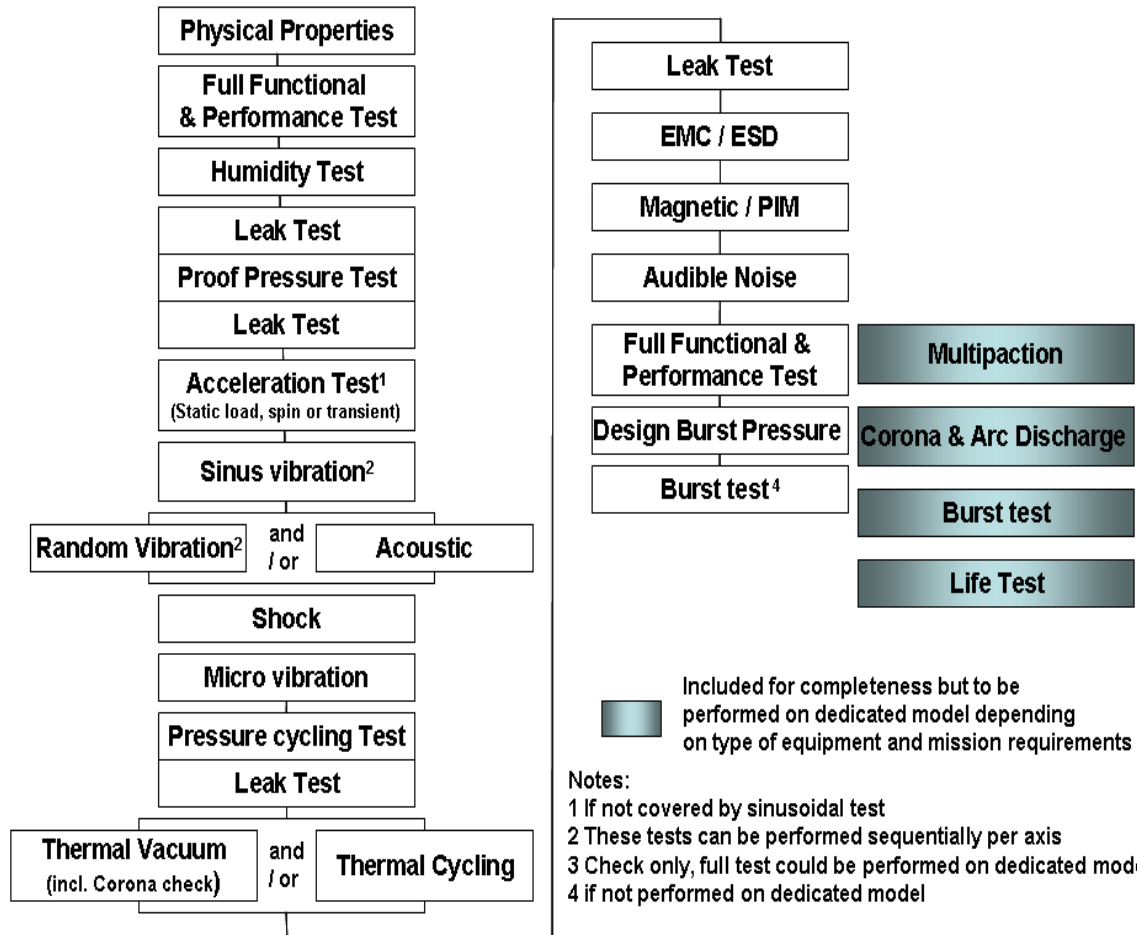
Physical Properties

Full Functional & Performance Test

Humidity Test

Leak Test

Proof Pressure Test

Leak Test

Acceleration Test$^1$
(Static load, spin or transient)

Sinus vibration$^2$

Random Vibration$^2$ and / or Acoustic

Shock

Micro vibration

Pressure cycling Test

Leak Test

Thermal Vacuum (incl. Corona check) and / or Thermal Cycling

Leak Test

EMC / ESD

Magnetic / PIM

Audible Noise

Full Functional & Performance Test

Multipaction

Design Burst Pressure

Corona & Arc Discharge

Burst test$^4$

Burst test

Life Test

Included for completeness but to be performed on dedicated model depending on type of equipment and mission requirements

Notes:
1 If not covered by sinusoidal test
2 These tests can be performed sequentially per axis
3 Check only, full test could be performed on dedicated mod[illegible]
4 if not performed on dedicated model